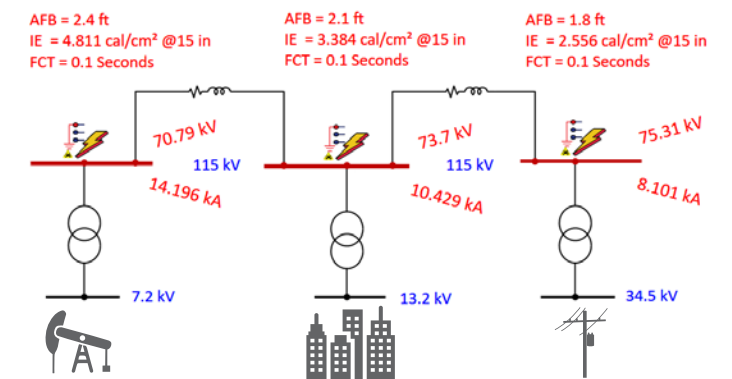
AFB = 2.4 ft
IE = 4.811 cal/cm² @15 in
FCT = 0.1 Seconds

AFB = 2.1 ft
IE = 3.384 cal/cm² @15 in
FCT = 0.1 Seconds

AFB = 1.8 ft
IE = 2.556 cal/cm² @15 in
FCT = 0.1 Seconds

70.79 kV
115 kV
14.196 kA

73.7 kV
115 kV
10.429 kA

75.31 kV
8.101 kA

7.2 kV

13.2 kV

34.5 kV